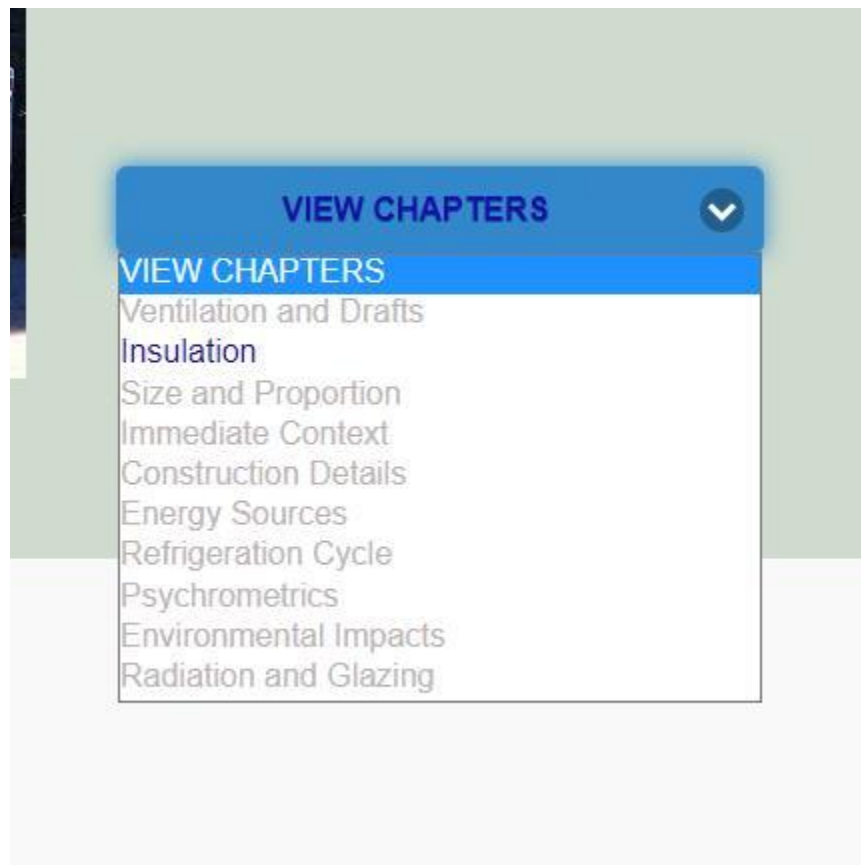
VIEW CHAPTERS

VIEW CHAPTERS
Ventilation and Drafts
Insulation
Size and Proportion
Immediate Context
Construction Details
Energy Sources
Refrigeration Cycle
Psychrometrics
Environmental Impacts
Radiation and Glazing